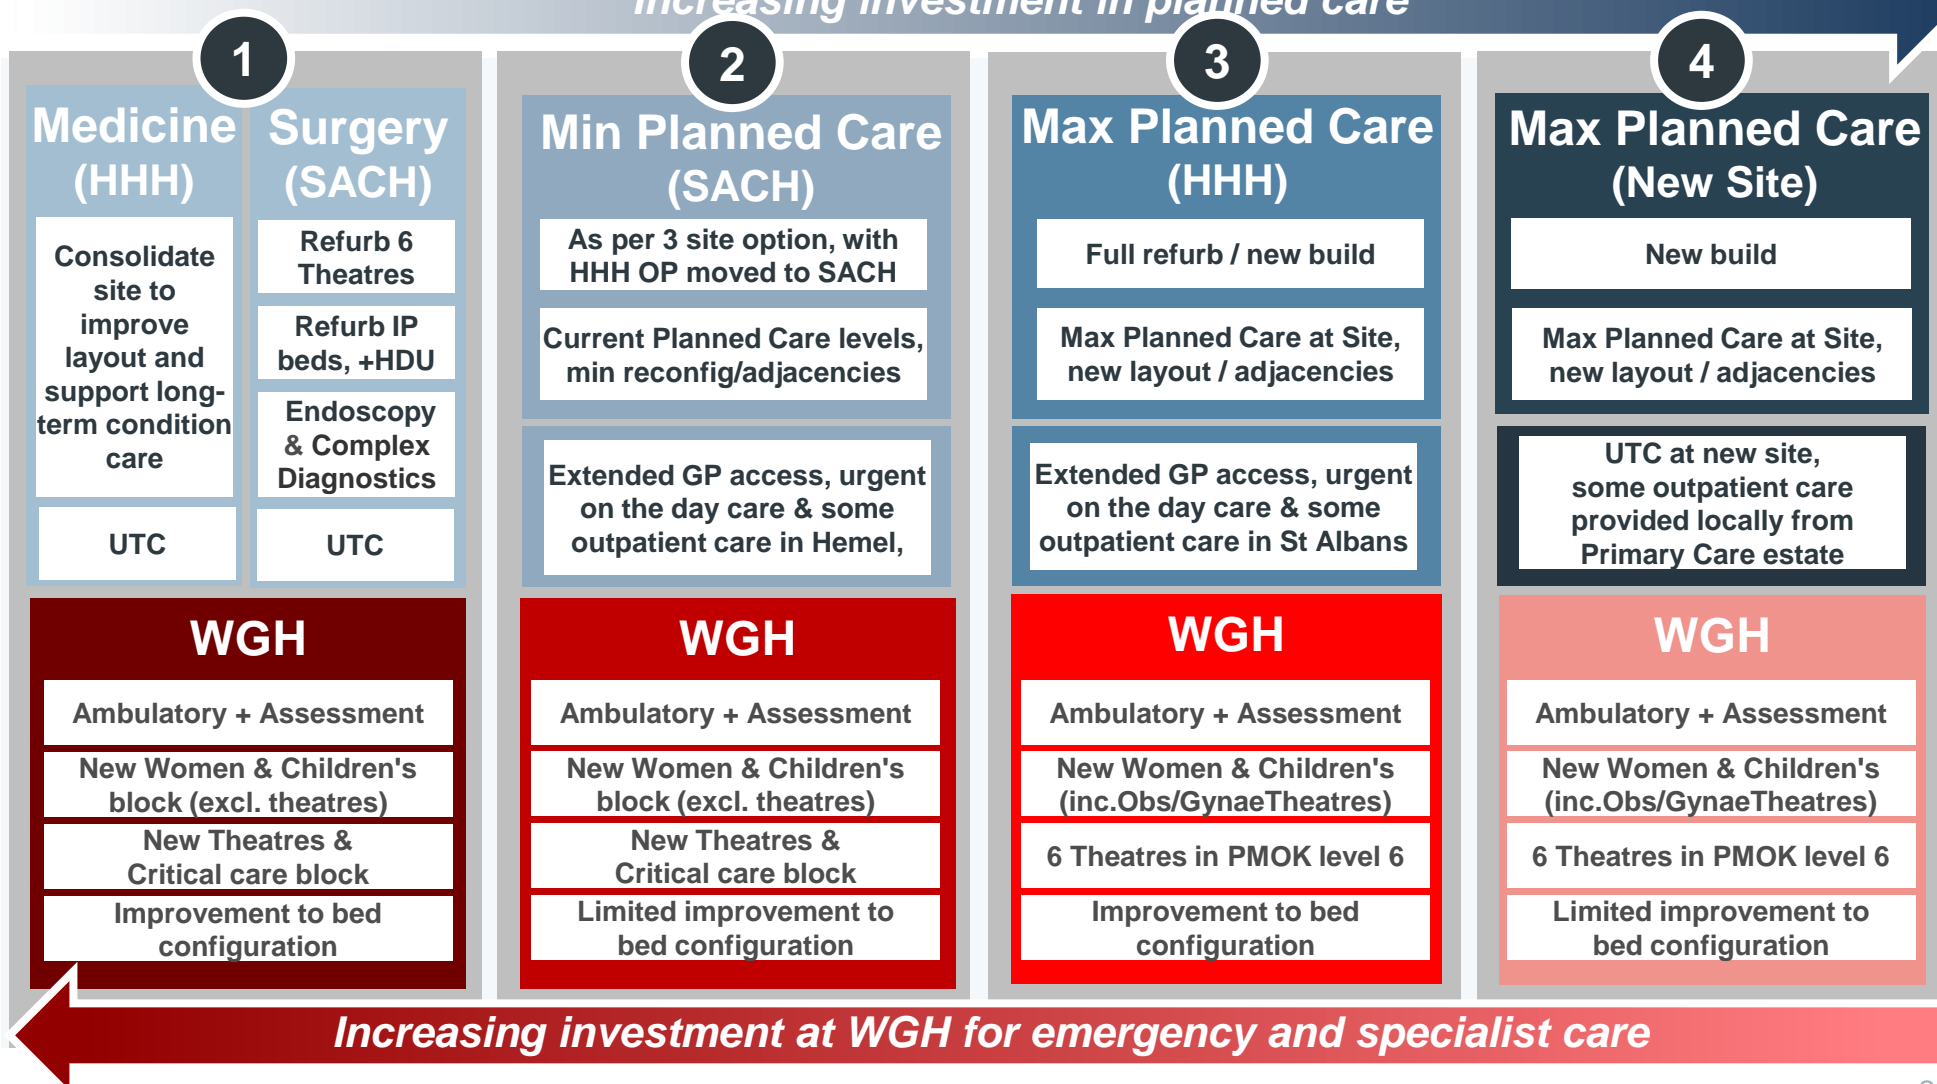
Increasing investment in planned care

1

Medicine (HHH)

Surgery (SACH)

Consolidate site to improve layout and support long-term condition care

Refurb 6 Theatres

Refurb IP beds, +HDU

Endoscopy & Complex Diagnostics

UTC

UTC

WGH

Ambulatory + Assessment

New Women & Children's block (excl. theatres)

New Theatres & Critical care block

Improvement to bed configuration

2

Min Planned Care (SACH)

As per 3 site option, with HHH OP moved to SACH

Current Planned Care levels, min reconfig/adjacencies

Extended GP access, urgent on the day care & some outpatient care in Hemel,

WGH

Ambulatory + Assessment

New Women & Children's block (excl. theatres)

New Theatres & Critical care block

Limited improvement to bed configuration

3

Max Planned Care (HHH)

Full refurb / new build

Max Planned Care at Site, new layout / adjacencies

Extended GP access, urgent on the day care & some outpatient care in St Albans

WGH

Ambulatory + Assessment

New Women & Children's (inc.Obs/GynaeTheatres)

6 Theatres in PMOK level 6

Improvement to bed configuration

4

Max Planned Care (New Site)

New build

Max Planned Care at Site, new layout / adjacencies

UTC at new site, some outpatient care provided locally from Primary Care estate

WGH

Ambulatory + Assessment

New Women & Children's (inc.Obs/GynaeTheatres)

6 Theatres in PMOK level 6

Limited improvement to bed configuration

Increasing investment at WGH for emergency and specialist care